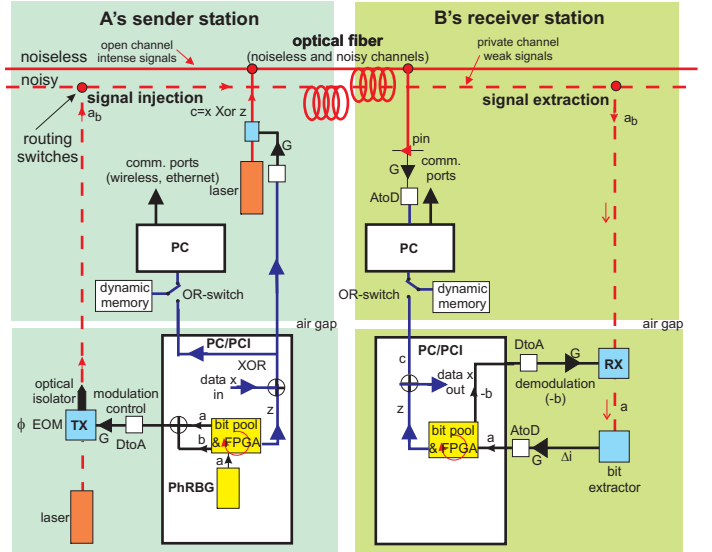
A's sender station

B's receiver station

noiseless

noisy

open channel intense signals

optical fiber (noiseless and noisy channels)

private channel weak signals

signal injection

signal extraction

routing switches

$a_b$

$a_b$

c=x Xor z

G

laser

pin

G

comm. ports (wireless, ethernet)

comm. ports

AtoD

PC

PC

dynamic memory

OR-switch

OR-switch

dynamic memory

air gap

air gap

PC/PCI

PC/PCI

XOR

data x in

c

data x out

DtoA

G

RX

demodulation (-b)

-b

optical isolator

modulation control

$\phi$ EOM

TX

G

DtoA

a

b

bit pool &FPGA

a

z

z

bit pool &FPGA

a

AtoD

G

$\Delta i$

a

bit extractor

PhRBG

laser